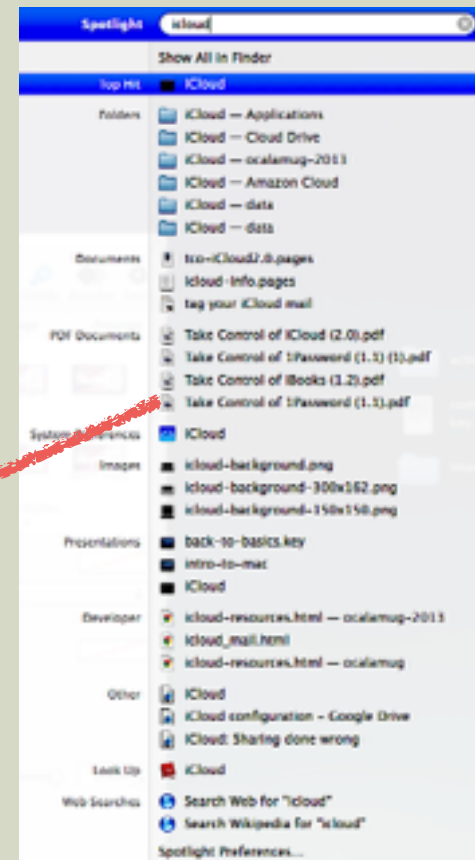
Spotlight icloud

Show All in Finder

Top Hit iCloud

Folders iCloud — Applications
iCloud — Cloud Drive
iCloud — ocalamug-2013
iCloud — Amazon Cloud
iCloud — data
iCloud — data

Documents tco-iCloud2.0.pages
icloud-info.pages
tag your iCloud mail

PDF Documents Take Control of iCloud (2.0).pdf
Take Control of 1Password (1.1) (1).pdf
Take Control of iBooks (1.2).pdf
Take Control of 1Password (1.1).pdf

System Preferences iCloud

Images icloud-background.png
icloud-background-300x162.png
icloud-background-150x150.png

Presentations back-to-basics.key
intro-to-mac
iCloud

Developer icloud-resources.html — ocalamug-2013
icloud_mail.html
icloud-resources.html — ocalamug

Other iCloud
iCloud configuration - Google Drive
iCloud: Sharing done wrong

Look Up iCloud

Web Searches Search Web for "icloud"
Search Wikipedia for "icloud"

Spotlight Preferences...